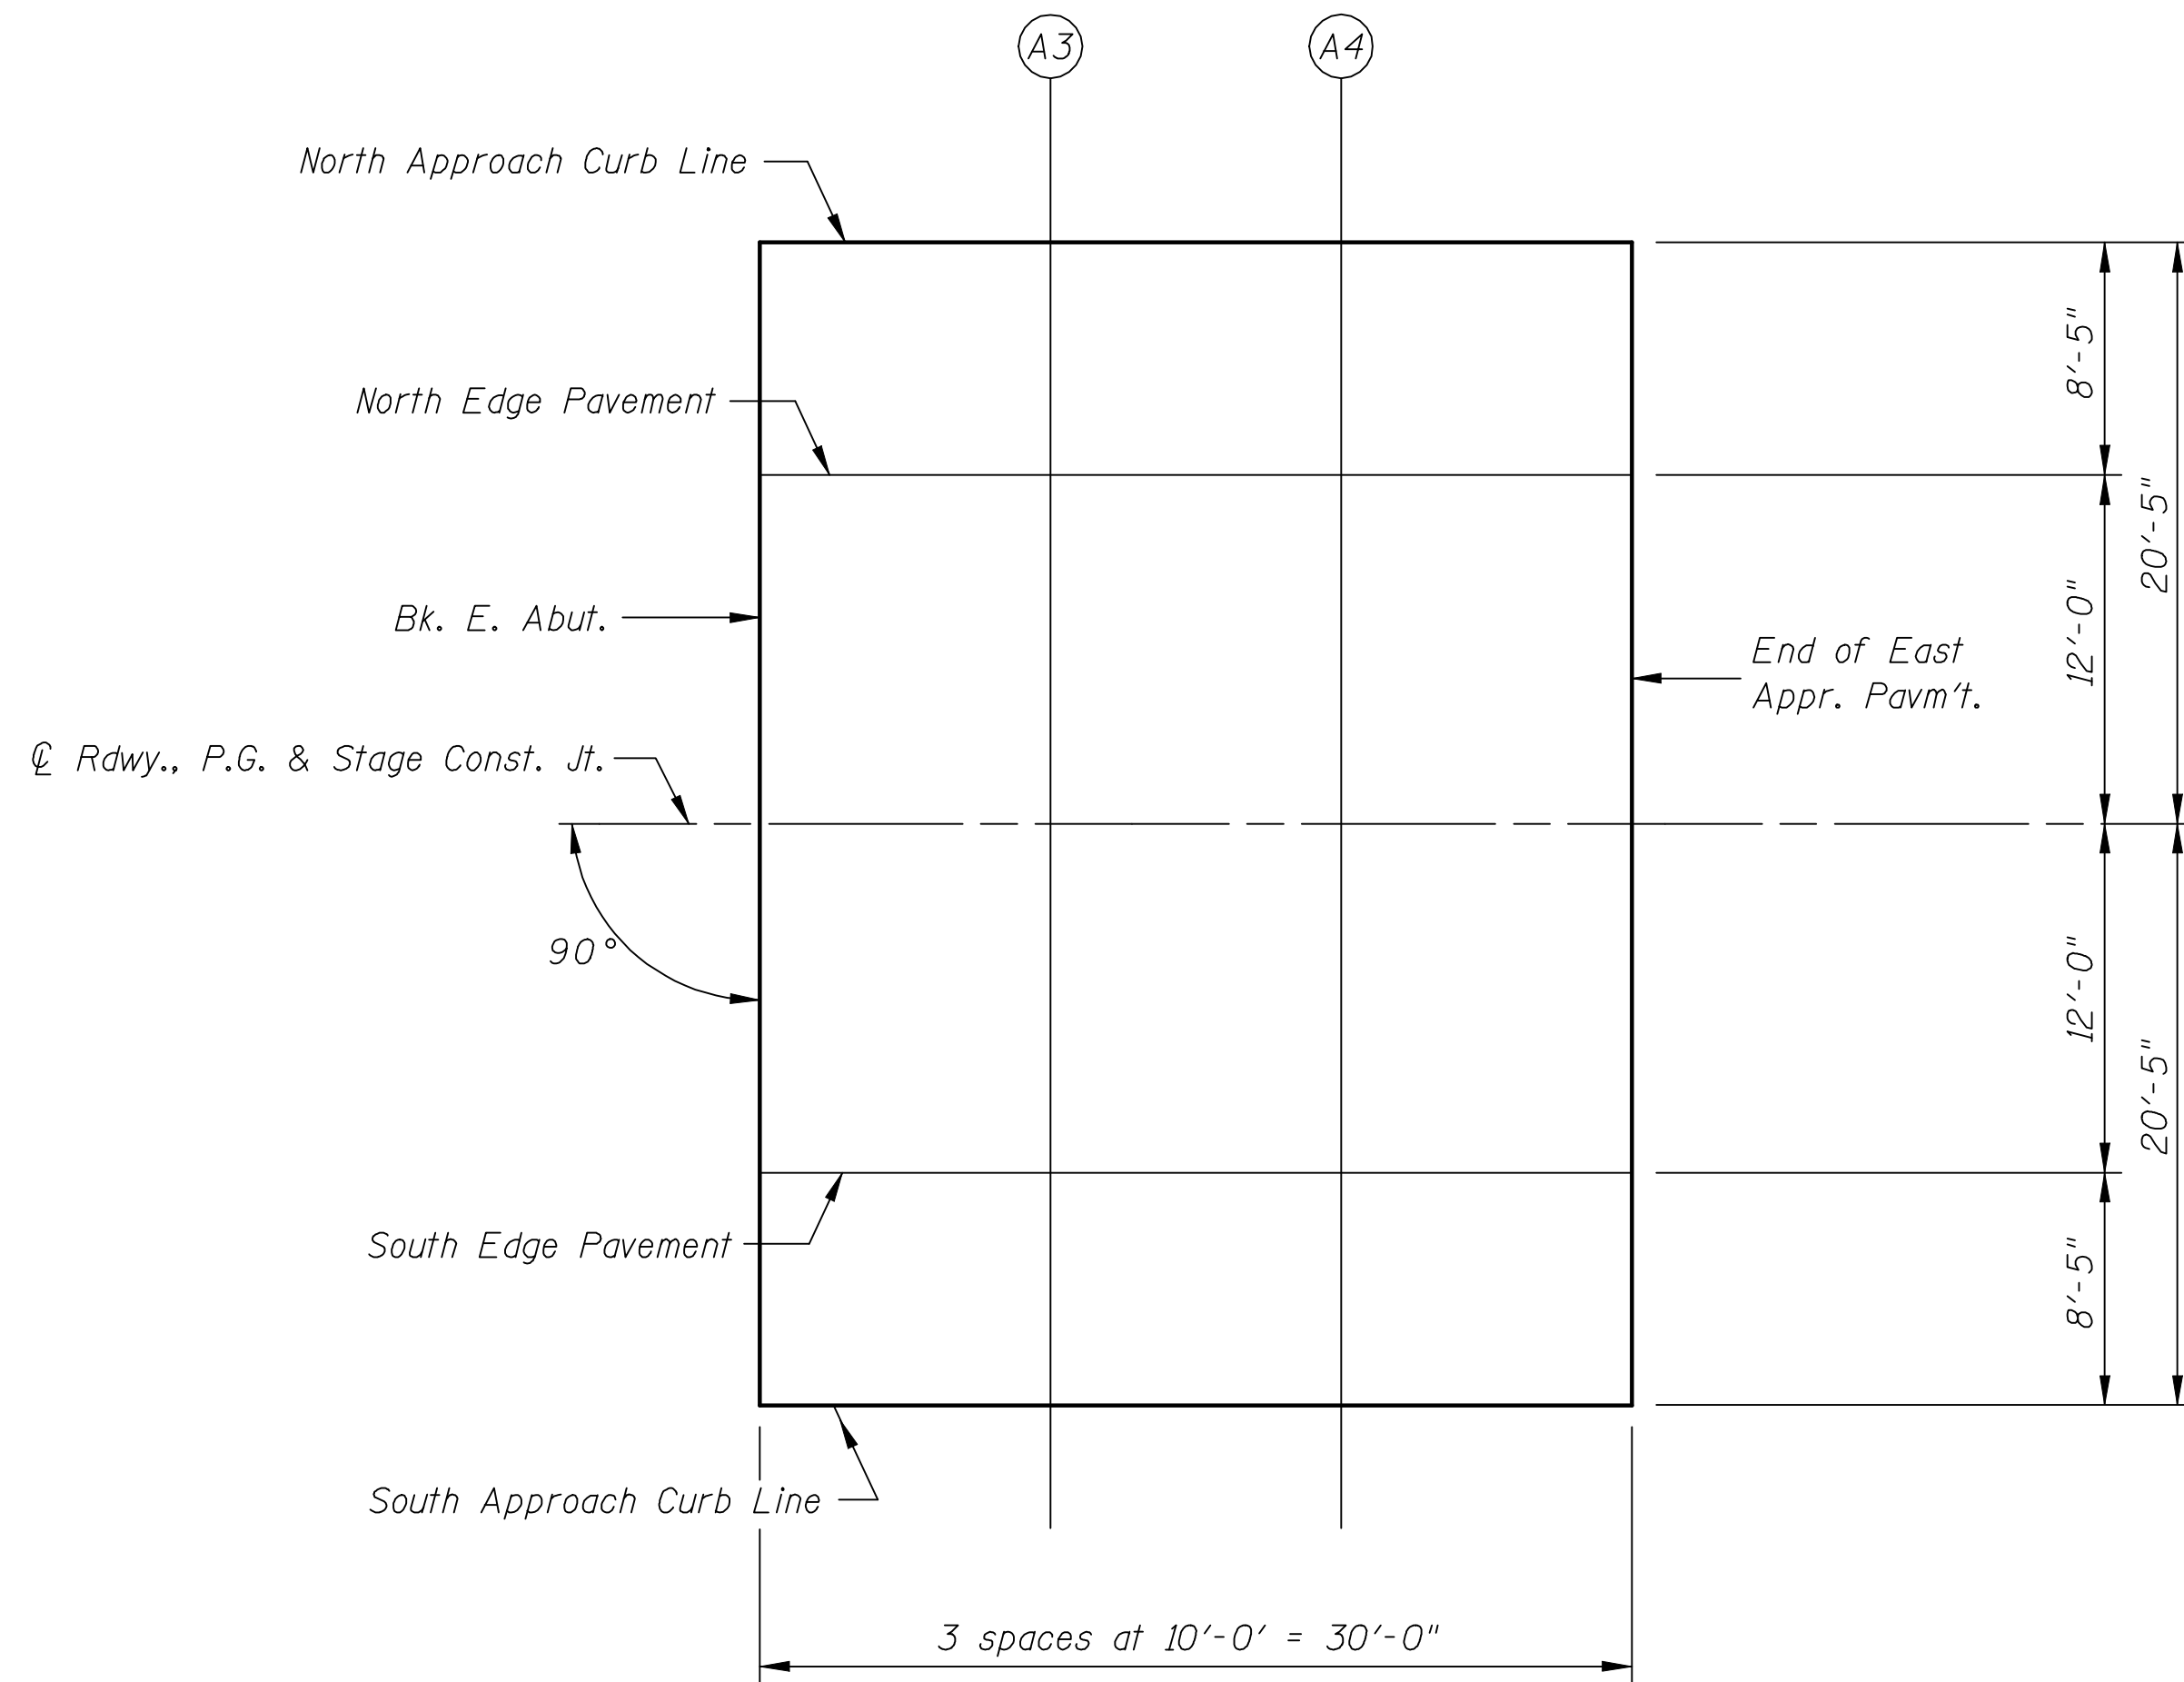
A3

A4

North Approach Curb Line

North Edge Pavement

Bk. E. Abut.

End of East Appr. Pavm't.

℄ Rdwy., P.G. & Stage Const. Jt.

90°

South Edge Pavement

South Approach Curb Line

8'-5"

12'-0"

20'-5"

12'-0"

20'-5"

8'-5"

3 spaces at 10'-0' = 30'-0"